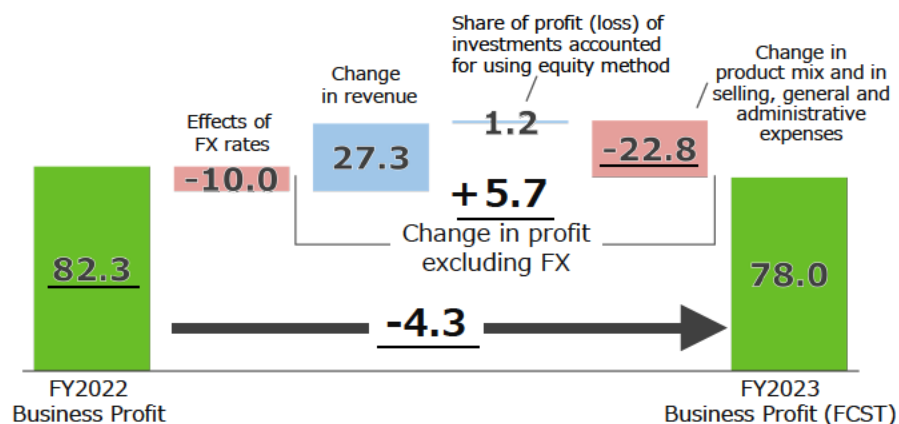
Share of profit (loss) of investments accounted for using equity method

Change in product mix and in selling, general and administrative expenses

Change in revenue

Effects of FX rates

-10.0

27.3

1.2

-22.8

+5.7

Change in profit excluding FX

82.3

78.0

-4.3

FY2022 Business Profit

FY2023 Business Profit (FCST)